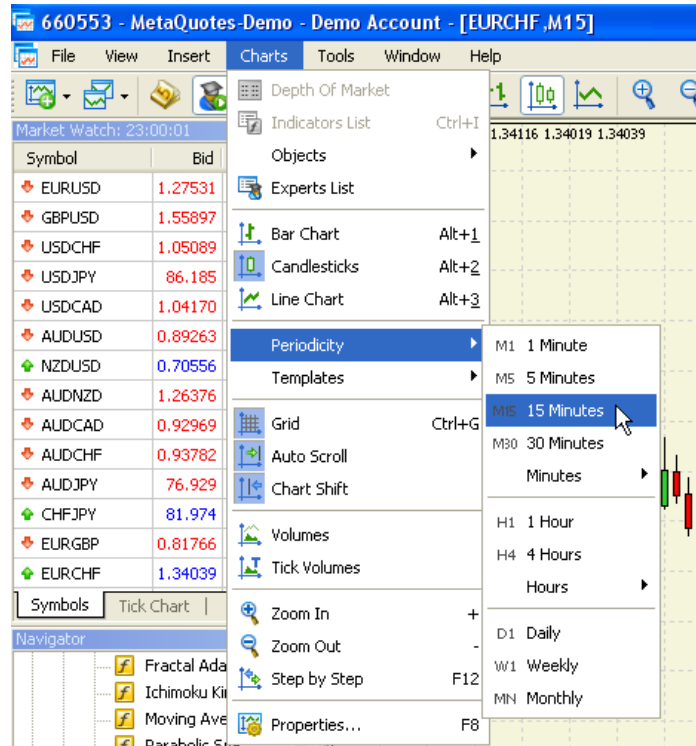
660553 - MetaQuotes-Demo - Demo Account - [EURCHF,M15]

File View Insert Charts Tools Window Help

Market Watch: 23:00:01

| Symbol | Bid |
|---|---|
| EURUSD | 1.27531 |
| GBPUSD | 1.55897 |
| USDCHF | 1.05089 |
| USDJPY | 86.185 |
| USDCAD | 1.04170 |
| AUDUSD | 0.89263 |
| NZDUSD | 0.70556 |
| AUDNZD | 1.26376 |
| AUDCAD | 0.92969 |
| AUDCHF | 0.93782 |
| AUDJPY | 76.929 |
| CHFJPY | 81.974 |
| EURGBP | 0.81766 |
| EURCHF | 1.34039 |

Symbols Tick Chart

Navigator

Fractal Ada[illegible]
Ichimoku Ki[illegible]
Moving Ave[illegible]
Parabolic S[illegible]

1.34116 1.34019 1.34039

Depth Of Market
Indicators List Ctrl+I
Objects
Experts List
Bar Chart Alt+1
Candlesticks Alt+2
Line Chart Alt+3
Periodicity
Templates
Grid Ctrl+G
Auto Scroll
Chart Shift
Volumes
Tick Volumes
Zoom In +
Zoom Out -
Step by Step F12
Properties... F8

M1 1 Minute
M5 5 Minutes
M15 15 Minutes
M30 30 Minutes
Minutes
H1 1 Hour
H4 4 Hours
Hours
D1 Daily
W1 Weekly
MN Monthly